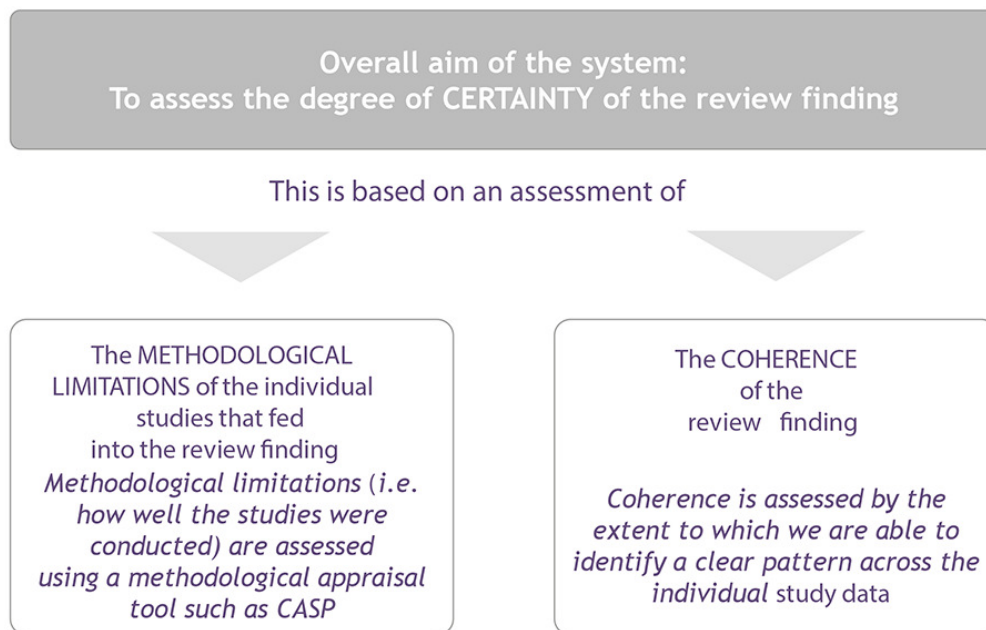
Overall aim of the system:
To assess the degree of CERTAINTY of the review finding

This is based on an assessment of

The METHODOLOGICAL LIMITATIONS of the individual studies that fed into the review finding

*Methodological limitations (i.e. how well the studies were conducted) are assessed using a methodological appraisal tool such as CASP*

The COHERENCE of the review finding

*Coherence is assessed by the extent to which we are able to identify a clear pattern across the individual* study data